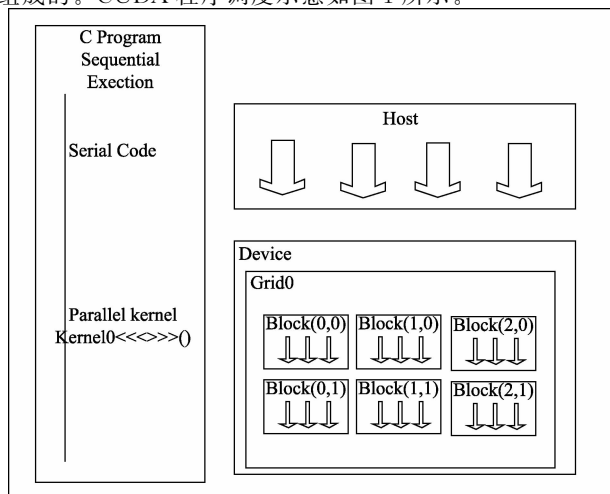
组成的。CUDA 程序调度示意如图 1 所示。

C Program Sequential Exection

Serial Code

Parallel kernel Kernel0<<<>>>()

Host

Device

Grid0

Block(0,0)

Block(1,0)

Block(2,0)

Block(0,1)

Block(1,1)

Block(2,1)